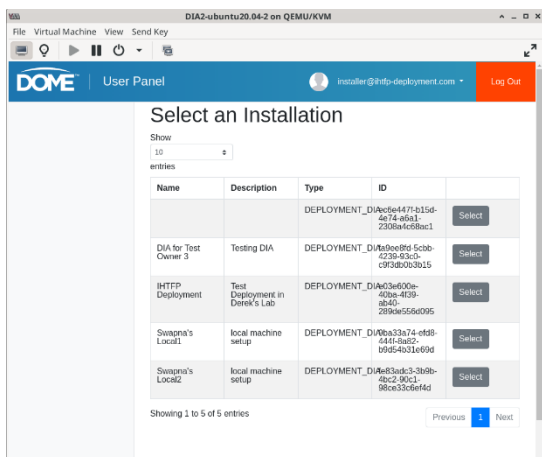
DIA2-ubuntu20.04-2 on QEMU/KVM

File Virtual Machine View Send Key

DOME | User Panel

installer@ihtfp-deployment.com

Log Out

Select an Installation

Show
10
entries

| Name | Description | Type | ID | |
|---|---|---|---|---|
| | | DEPLOYMENT_DIA | ec6e447f-b15d-4e74-a6a1-2308a4c66bac1 | Select |
| DIA for Test Owner 3 | Testing DIA | DEPLOYMENT_DIA | a9ee8fd-5cbb-4239-93c0-c9f3db0b3b15 | Select |
| IHTFP Deployment | Test Deployment in Derek's Lab | DEPLOYMENT_DIA | e03e600e-40ba-4f39-ab40-289de556d095 | Select |
| Swapna's Local1 | local machine setup | DEPLOYMENT_DIA | 0ba33a74-efd8-444f-8a82-b9d54d31e69d | Select |
| Swapna's Local2 | local machine setup | DEPLOYMENT_DIA | e83adc3-3b9b-4bc2-90c1-98ce33c6ef4d | Select |

Showing 1 to 5 of 5 entries

Previous 1 Next